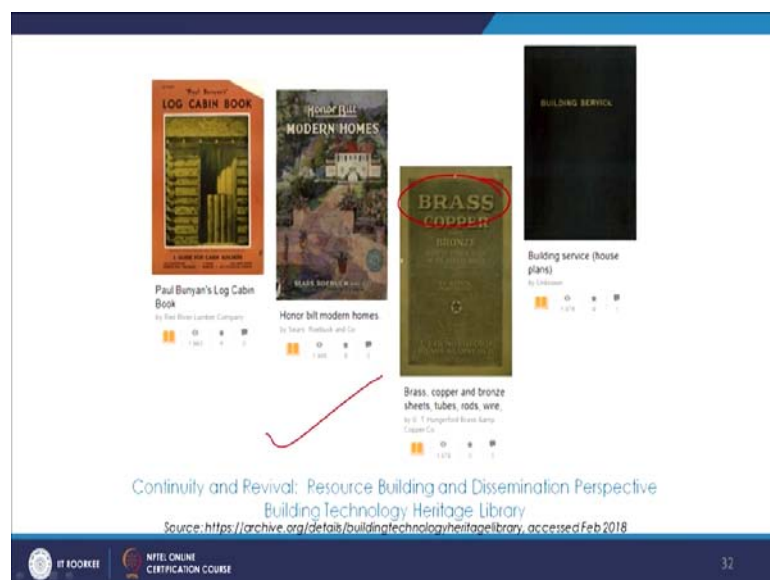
"Paul Bunyan's"
LOG CABIN BOOK
A GUIDE FOR CABIN BUILDERS

Paul Bunyan's Log Cabin Book
by Red River Lumber Company

Honor Bilt
MODERN HOMES
SEARS, ROEBUCK AND CO.

Honor bilt modern homes
by Sears, Roebuck and Co

BRASS
COPPER
BRONZE

Brass, copper and bronze sheets, tubes, rods, wire,
by C. T. Hungerford Brass &amp; Copper Co.

BUILDING SERVICE

Building service (house plans)
by Unknown

Continuity and Revival: Resource Building and Dissemination Perspective
Building Technology Heritage Library
Source: https://archive.org/details/buildingtechnologyheritagelibrary, accessed Feb 2018

IIT ROORKEE
NPTEL ONLINE CERTIFICATION COURSE
32